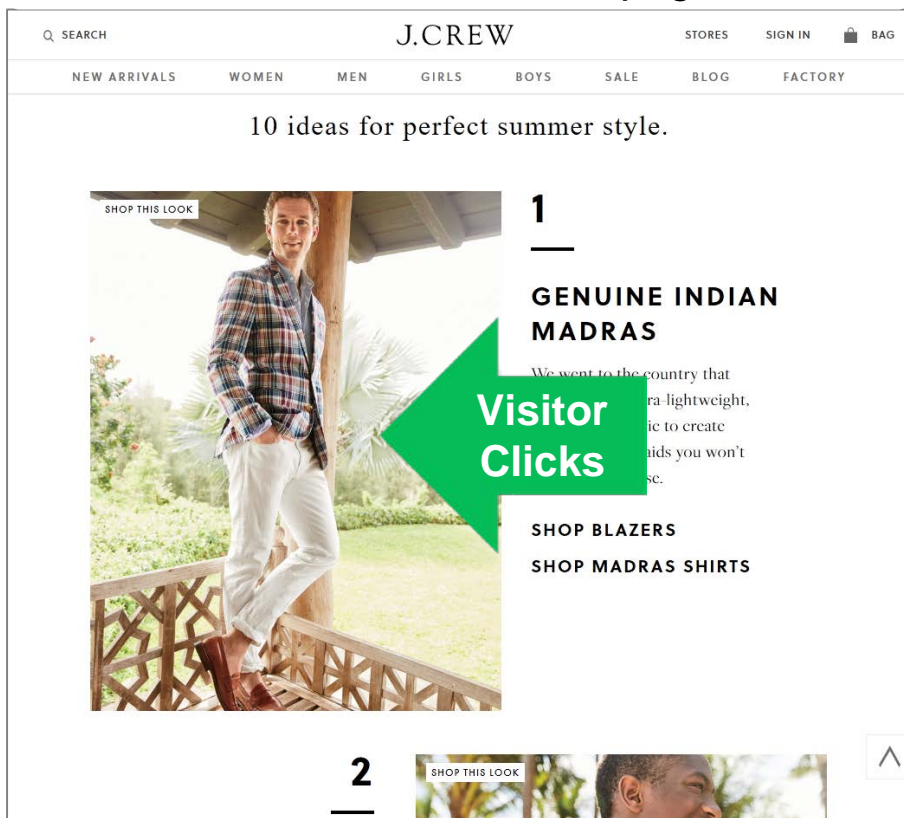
SEARCH J.CREW STORES SIGN IN BAG

NEW ARRIVALS WOMEN MEN GIRLS BOYS SALE BLOG FACTORY

10 ideas for perfect summer style.

SHOP THIS LOOK

1

GENUINE INDIAN MADRAS

We went to the country that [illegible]ra-lightweight, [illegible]ic to create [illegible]aids you won't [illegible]se.

Visitor Clicks

SHOP BLAZERS

SHOP MADRAS SHIRTS

2

SHOP THIS LOOK